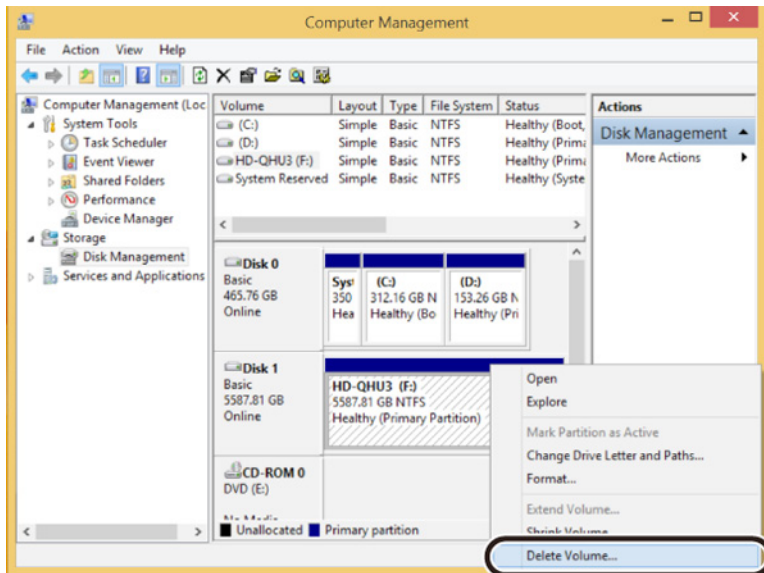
Computer Management

File Action View Help

Computer Management (Loc
System Tools
Task Scheduler
Event Viewer
Shared Folders
Performance
Device Manager
Storage
Disk Management
Services and Applications

| Volume | Layout | Type | File System | Status |
|---|---|---|---|---|
| (C:) | Simple | Basic | NTFS | Healthy (Boot, |
| (D:) | Simple | Basic | NTFS | Healthy (Prima |
| HD-QHU3 (F:) | Simple | Basic | NTFS | Healthy (Prima |
| System Reserved | Simple | Basic | NTFS | Healthy (Syste |

Actions
Disk Management
More Actions

Disk 0
Basic
465.76 GB
Online

Syst
350
Hea

(C:)
312.16 GB N
Healthy (Bo

(D:)
153.26 GB N
Healthy (Pri

Disk 1
Basic
5587.81 GB
Online

HD-QHU3 (F:)
5587.81 GB NTFS
Healthy (Primary Partition)

CD-ROM 0
DVD (E:)

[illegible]

Unallocated Primary partition

Open
Explore
Mark Partition as Active
Change Drive Letter and Paths...
Format...
Extend Volume...
Shrink Volume...
Delete Volume...